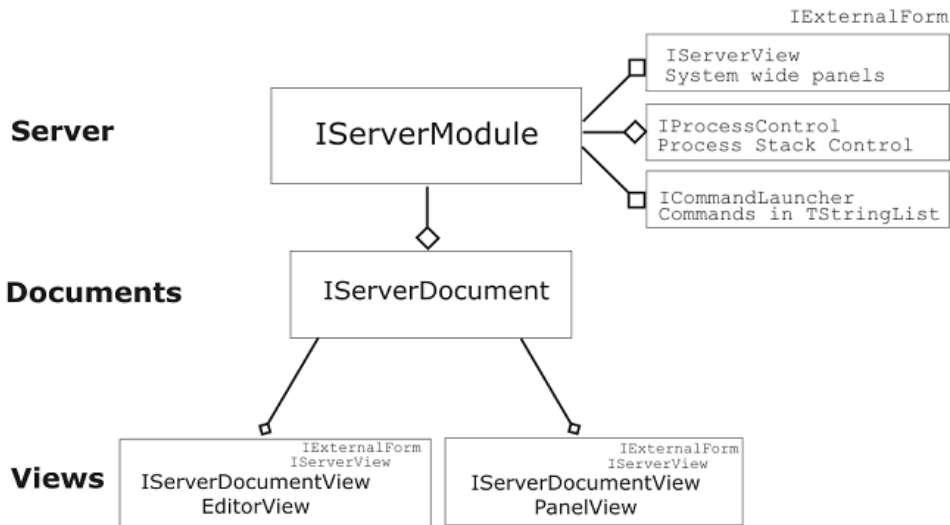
IExternalForm

Server

IServerModule

IServerView
System wide panels

IProcessControl
Process Stack Control

ICommandLauncher
Commands in TStringList

Documents

IServerDocument

Views

IExternalForm
IServerView
IServerDocumentView
EditorView

IExternalForm
IServerView
IServerDocumentView
PanelView